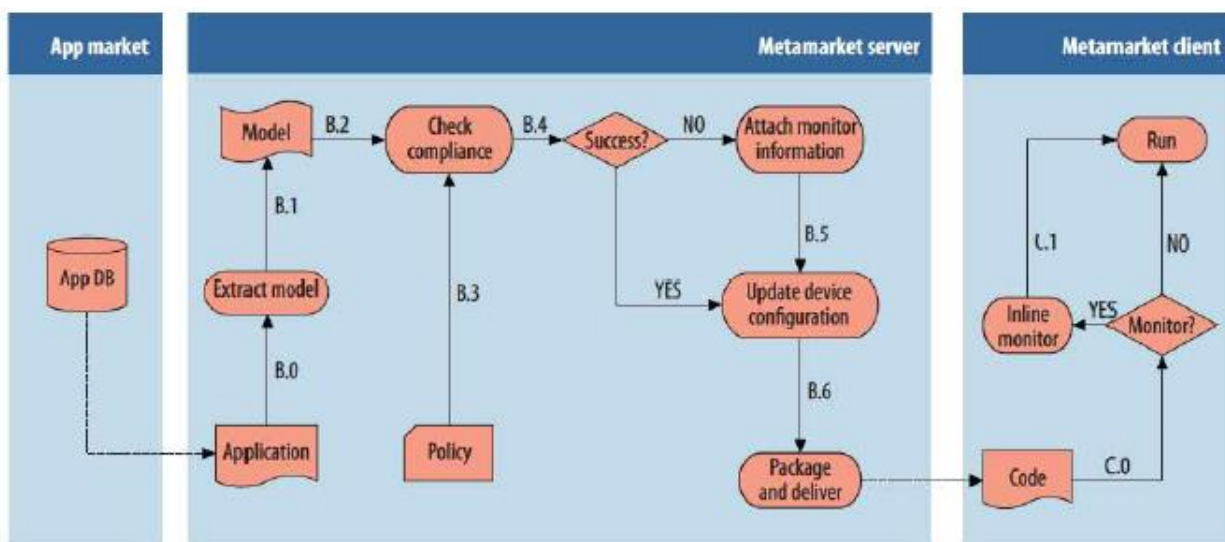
App market

Metamarket server

Metamarket client

App DB

Model

B.2

Check compliance

B.4

Success?

NO

Attach monitor information

B.1

B.5

Extract model

B.3

YES

Update device configuration

B.0

B.6

Application

Policy

Package and deliver

Code

C.0

Run

C.1

NO

Inline monitor

YES

Monitor?